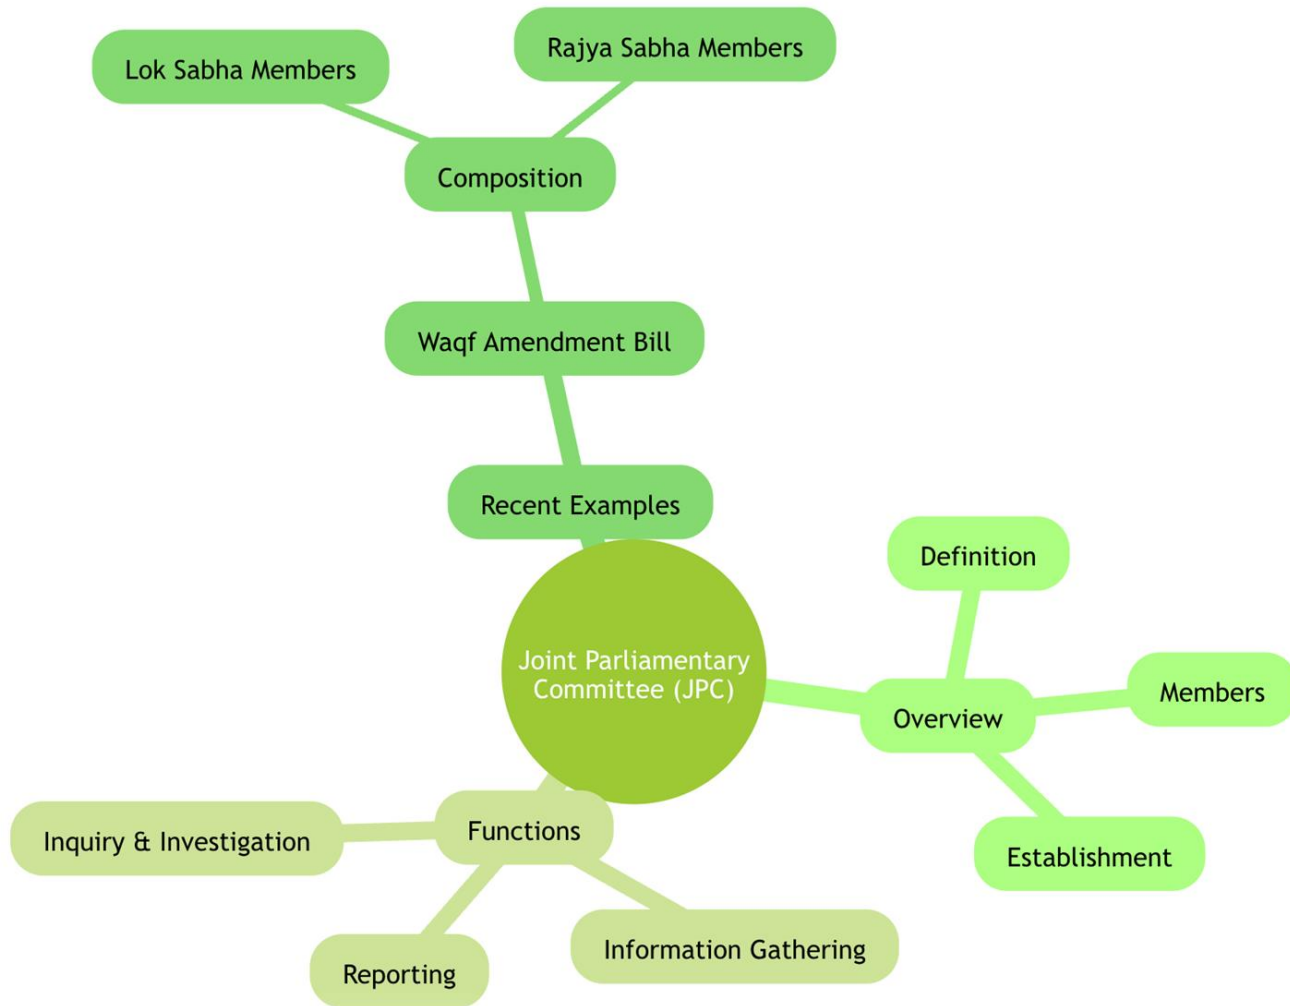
Lok Sabha Members

Rajya Sabha Members

Composition

Waqf Amendment Bill

Recent Examples

Definition

Joint Parliamentary Committee (JPC)

Members

Overview

Establishment

Functions

Inquiry & Investigation

Reporting

Information Gathering